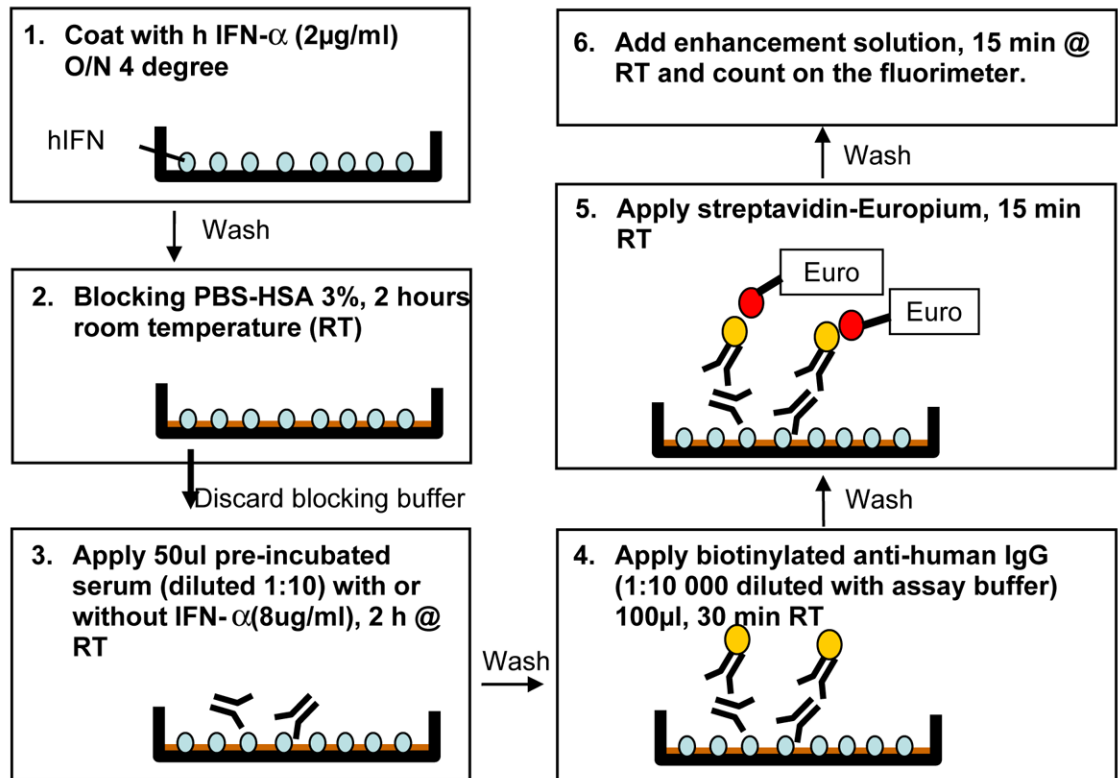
1. Coat with h IFN-$\alpha$ (2µg/ml) O/N 4 degree

hIFN

Wash

2. Blocking PBS-HSA 3%, 2 hours room temperature (RT)

Discard blocking buffer

3. Apply 50ul pre-incubated serum (diluted 1:10) with or without IFN-$\alpha$(8ug/ml), 2 h @ RT

Wash

4. Apply biotinylated anti-human IgG (1:10 000 diluted with assay buffer) 100µl, 30 min RT

Wash

5. Apply streptavidin-Europium, 15 min RT

Euro

Euro

Wash

6. Add enhancement solution, 15 min @ RT and count on the fluorimeter.